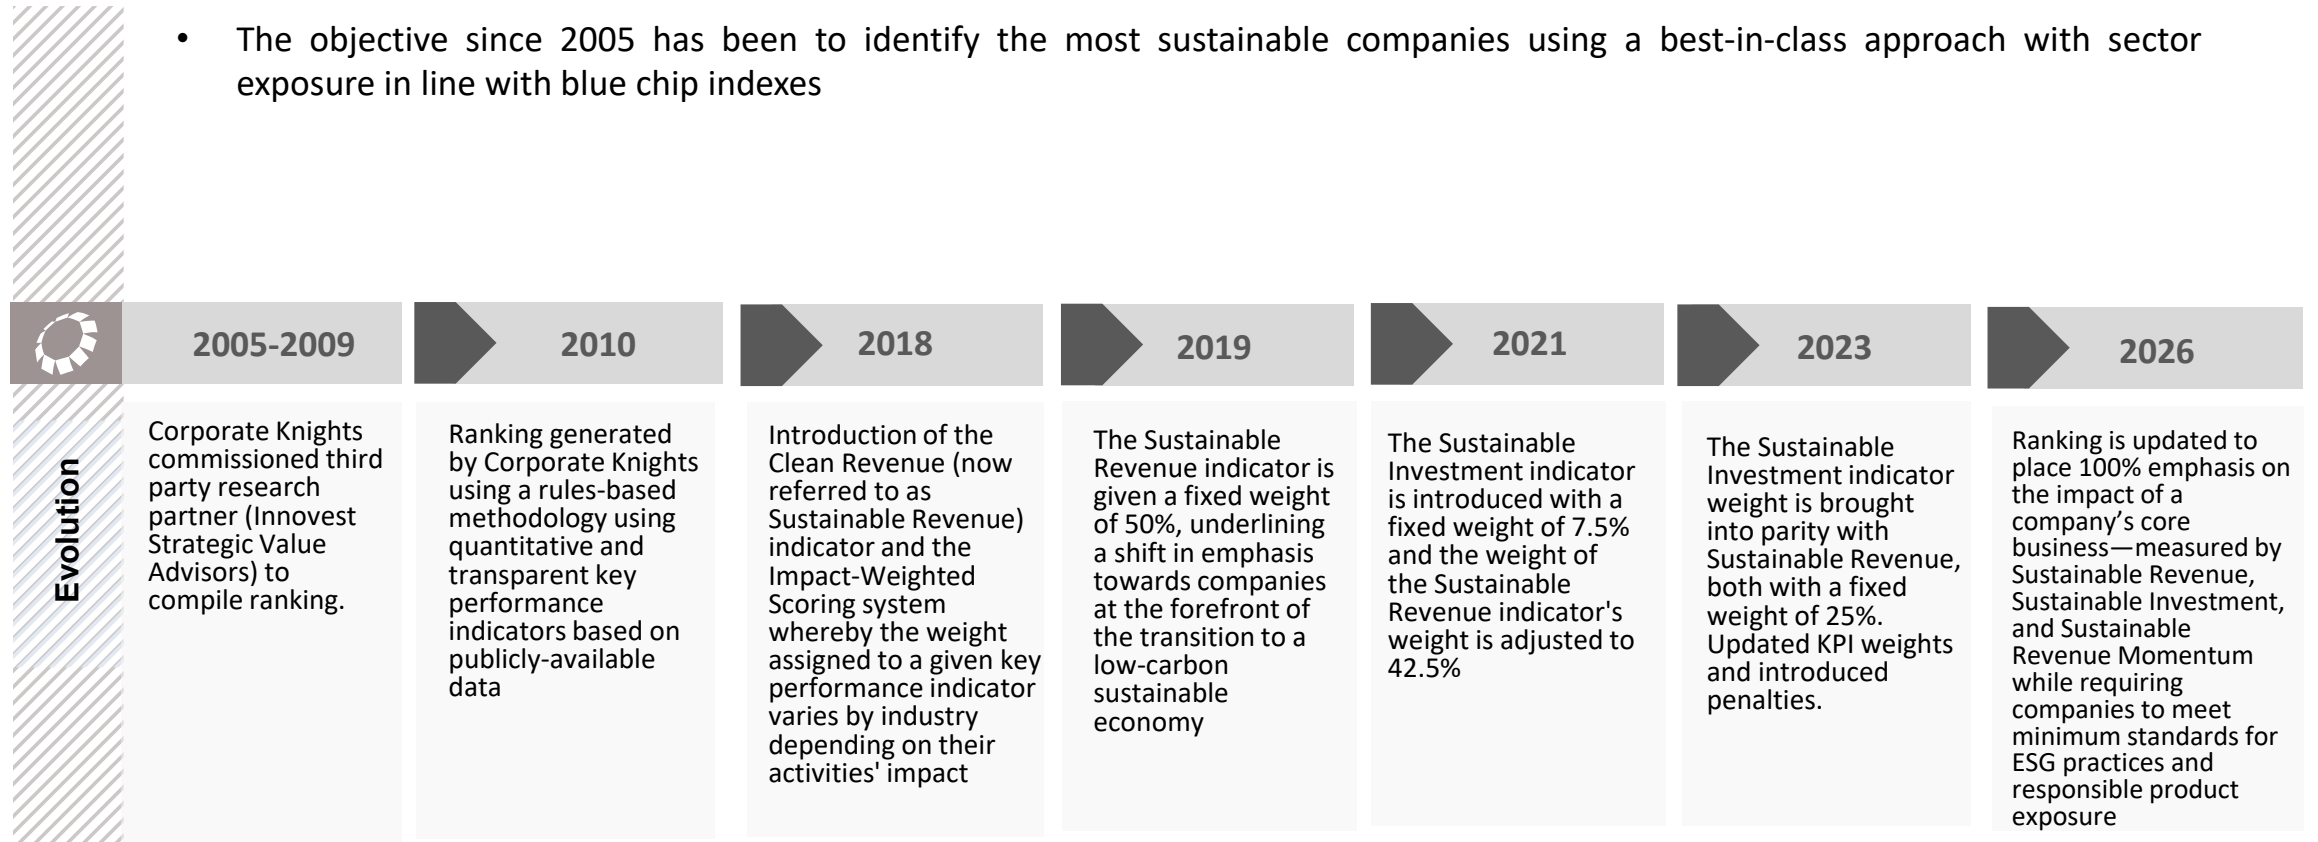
• The objective since 2005 has been to identify the most sustainable companies using a best-in-class approach with sector exposure in line with blue chip indexes

Evolution

2005-2009

Corporate Knights commissioned third party research partner (Innovest Strategic Value Advisors) to compile ranking.

2010

Ranking generated by Corporate Knights using a rules-based methodology using quantitative and transparent key performance indicators based on publicly-available data

2018

Introduction of the Clean Revenue (now referred to as Sustainable Revenue) indicator and the Impact-Weighted Scoring system whereby the weight assigned to a given key performance indicator varies by industry depending on their activities' impact

2019

The Sustainable Revenue indicator is given a fixed weight of 50%, underlining a shift in emphasis towards companies at the forefront of the transition to a low-carbon sustainable economy

2021

The Sustainable Investment indicator is introduced with a fixed weight of 7.5% and the weight of the Sustainable Revenue indicator's weight is adjusted to 42.5%

2023

The Sustainable Investment indicator weight is brought into parity with Sustainable Revenue, both with a fixed weight of 25%. Updated KPI weights and introduced penalties.

2026

Ranking is updated to place 100% emphasis on the impact of a company’s core business—measured by Sustainable Revenue, Sustainable Investment, and Sustainable Revenue Momentum while requiring companies to meet minimum standards for ESG practices and responsible product exposure